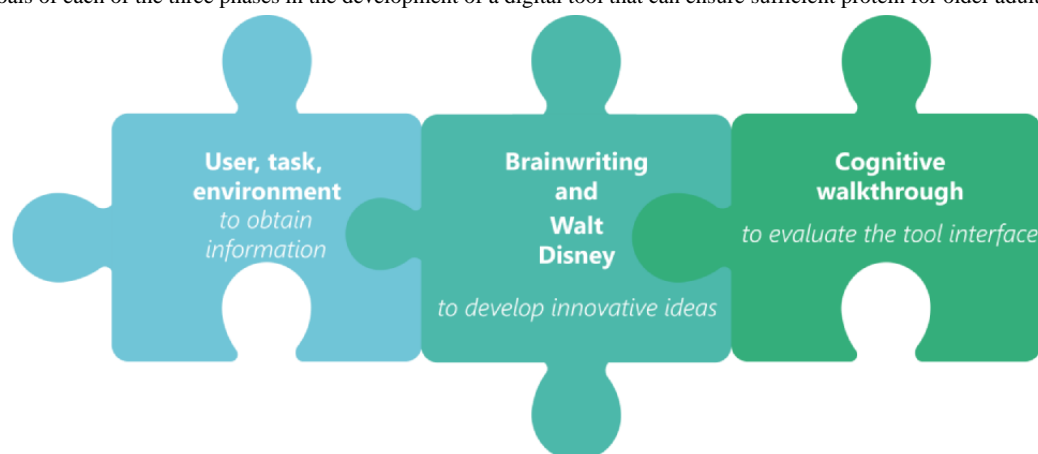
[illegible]als of each of the three phases in the development of a digital tool that can ensure sufficient protein for older adu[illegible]

User, task, environment
to obtain information

Brainwriting and Walt Disney
to develop innovative ideas

Cognitive walkthrough
to evaluate the tool interface